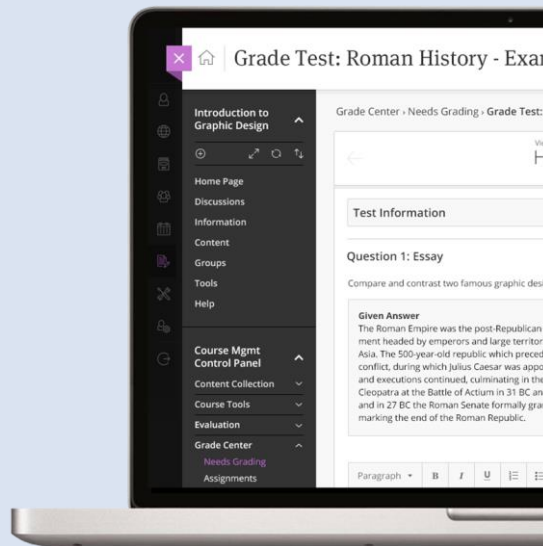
Grade Test: Roman History - Exa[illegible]

Introduction to Graphic Design

Home Page
Discussions
Information
Content
Groups
Tools
Help

Course Mgmt Control Panel

Content Collection
Course Tools
Evaluation
Grade Center
Needs Grading
Assignments

Grade Center › Needs Grading › Grade Test:

Test Information

Question 1: Essay

Compare and contrast two famous graphic des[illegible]

Given Answer
The Roman Empire was the post-Republican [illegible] ment headed by emperors and large territor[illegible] Asia. The 500-year-old republic which preced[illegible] conflict, during which Julius Caesar was appo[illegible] and executions continued, culminating in the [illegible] Cleopatra at the Battle of Actium in 31 BC an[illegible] and in 27 BC the Roman Senate formally gra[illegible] marking the end of the Roman Republic.

Paragraph B I U